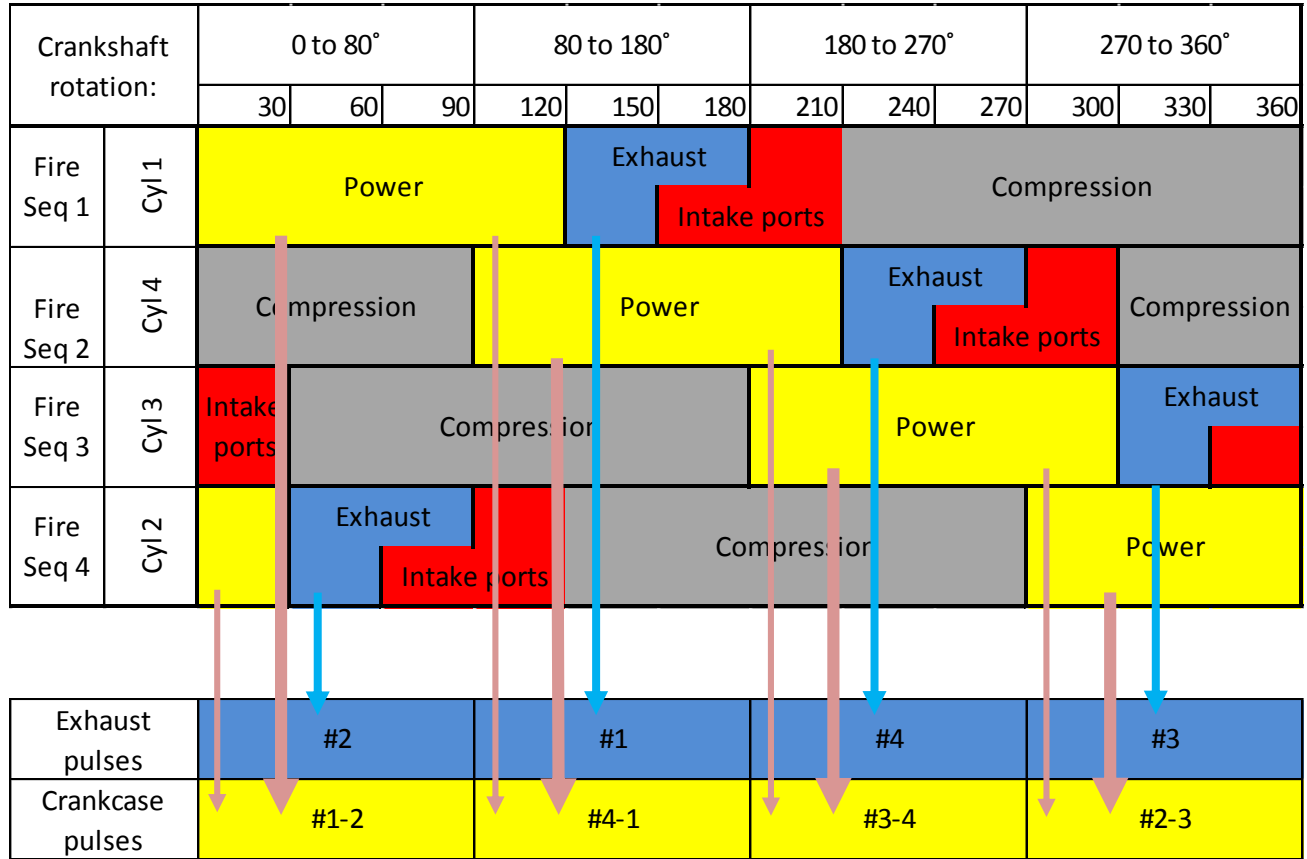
| Crankshaft rotation: | | 0 to 80˚ | | | 80 to 180˚ | | | 180 to 270˚ | | | 270 to 360˚ | | |
|---|---|---|---|---|---|---|---|---|---|---|---|---|---|
| | | 30 | 60 | 90 | 120 | 150 | 180 | 210 | 240 | 270 | 300 | 330 | 360 |
| Fire Seq 1 | Cyl 1 | Power | | | | Exhaust Intake ports | | | Compression | | | | |
| Fire Seq 2 | Cyl 4 | Compression | | | Power | | | | Exhaust Intake ports | | Compression | | |
| Fire Seq 3 | Cyl 3 | Intake ports | Compression | | | | | Power | | | Exhaust | | |
| Fire Seq 4 | Cyl 2 | | Exhaust Intake ports | | | Compression | | | | | Power | | |

| Exhaust pulses | #2 | #1 | #4 | #3 |
|---|---|---|---|---|
| Crankcase pulses | #1-2 | #4-1 | #3-4 | #2-3 |